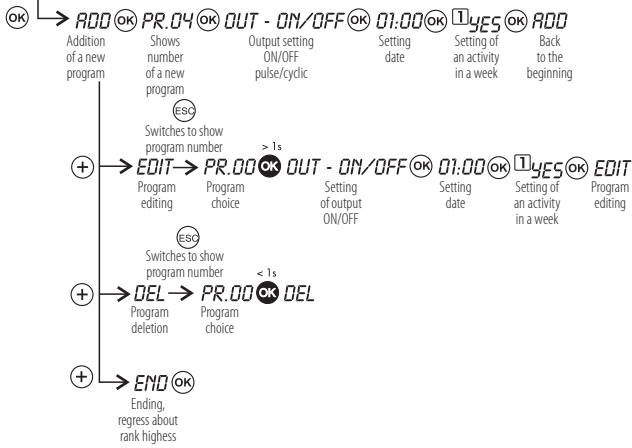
OK ADD OK PR.04 OK OUT - ON/OFF OK 01:00 OK 1 YES OK ADD

Addition of a new program

Shows number of a new program

Output setting ON/OFF pulse/cyclic

Setting date

Setting of an activity in a week

Back to the beginning

ESC
Switches to show program number

> 1s

+ EDIT PR.00 OK OUT - ON/OFF OK 01:00 OK 1 YES OK EDIT

Program editing

Program choice

Setting of output ON/OFF

Setting date

Setting of an activity in a week

Program editing

ESC
Switches to show program number

< 1s

+ DEL PR.00 OK DEL

Program deletion

Program choice

+ END OK

Ending, regress about rank highess